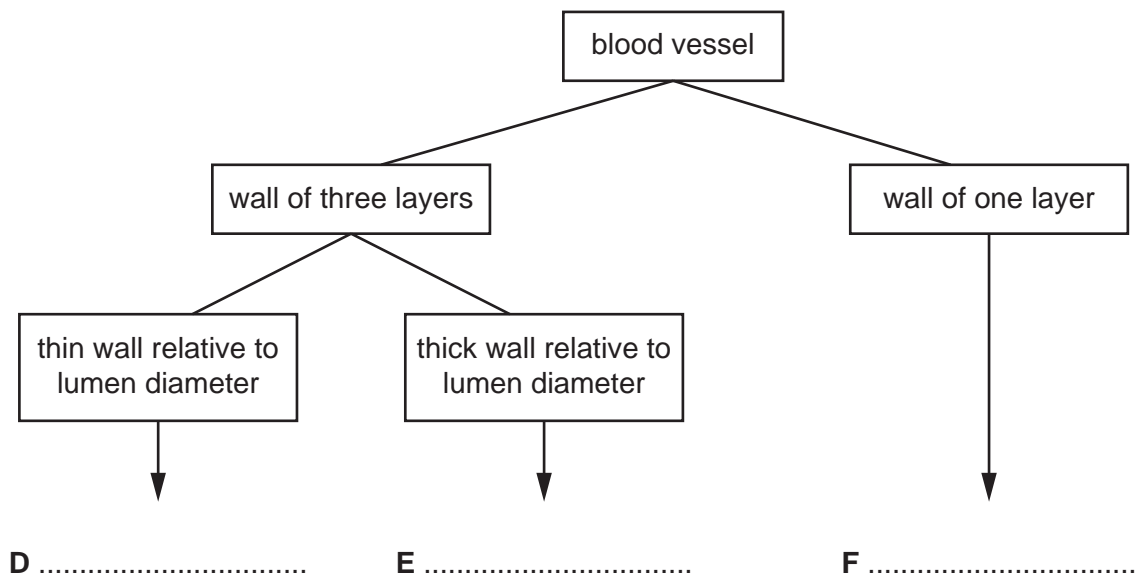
blood vessel

wall of three layers

wall of one layer

thin wall relative to lumen diameter

thick wall relative to lumen diameter

D ...............................

E ...............................

F ...............................